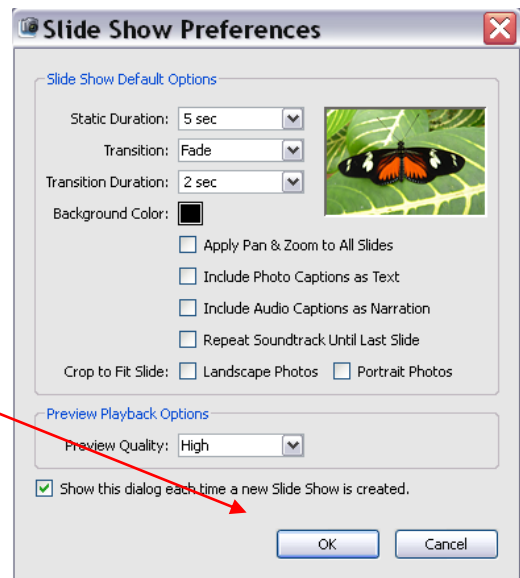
Slide Show Preferences

Slide Show Default Options

Static Duration: 5 sec

Transition: Fade

Transition Duration: 2 sec

Background Color:

Apply Pan & Zoom to All Slides

Include Photo Captions as Text

Include Audio Captions as Narration

Repeat Soundtrack Until Last Slide

Crop to Fit Slide: Landscape Photos Portrait Photos

Preview Playback Options

Preview Quality: High

Show this dialog each time a new Slide Show is created.

OK Cancel